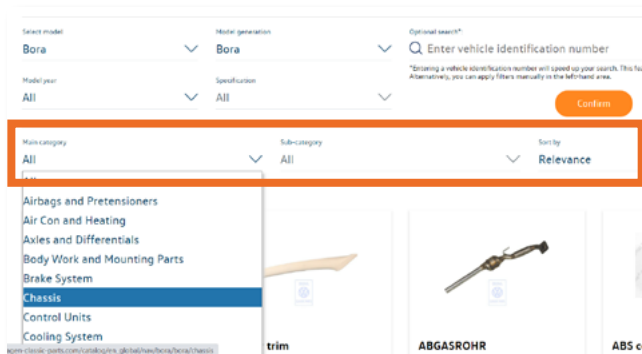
Select model
Bora

Model generation
Bora

Optional search*
Enter vehicle identification number

*Entering a vehicle identification number will speed up your search. This fu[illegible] Alternatively, you can apply filters manually in the left-hand area.

Model year
All

Specification
All

Confirm

Main category
All

Sub-category
All

Sort by
Relevance

Airbags and Pretensioners
Air Con and Heating
Axles and Differentials
Body Work and Mounting Parts
Brake System
Chassis
Control Units
Cooling System

trim

ABGASROHR

ABS c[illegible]

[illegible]-classic-parts.com/catalog/en_global/vw/bora/bora/chassis